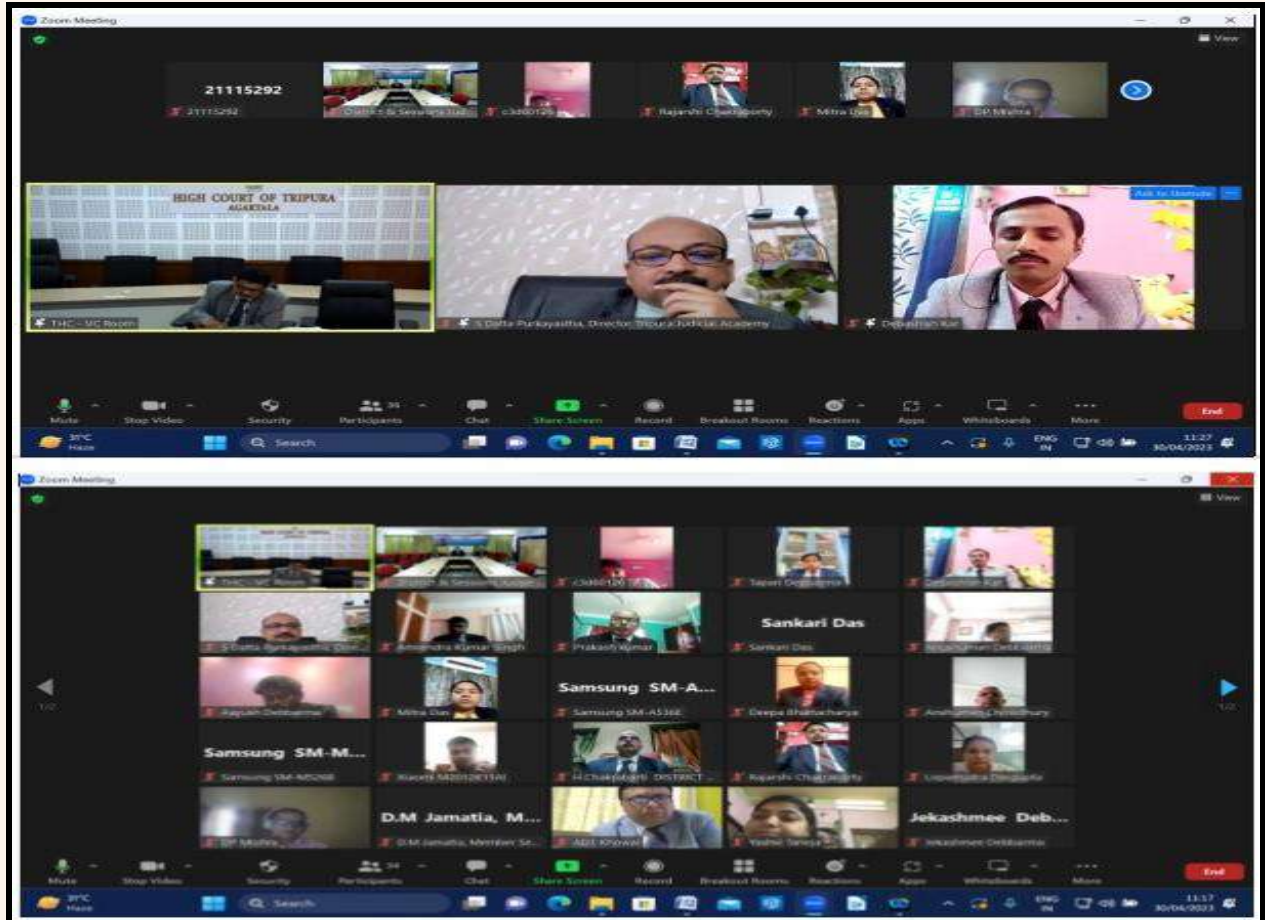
Zoom Meeting

View

21115292

21115292

District & Sessions Jud...

c3d60126

Rajarshi Chakraborty

Mitra Das

DP Mishra

HIGH COURT OF TRIPURA
AGARTALA

THC - VC Room

S Datta Purkayastha, Director Tripura Judicial Academy

Ask to Unmute

Debashish Kar

Mute

Stop Video

Security

35

Participants

Chat

Share Screen

Record

Breakout Rooms

Reactions

Apps

Whiteboards

More

End

31°C
Haze

Search

ENG
IN

11:27
30/04/2023

Zoom Meeting

View

THC - VC Room

District & Sessions Judge...

c3d60126

Tapan Debnath

Debashish Kar

S Datta Purkayastha, Dir...

Amarendra Kumar Singh

Prakash Kumar

Sankari Das

Sankari Das

Nirjashuman Debbarma

1/2

Rajesh Debbarma

Mitra Das

Samsung SM-A...

Samsung SM-A536E

Deepa Bhattacharya

Anshuman Chowdhury

1/2

Samsung SM-M...

Samsung SM-M526B

Xiaomi M2012K11AI

H.Chakraborti DISTRICT ...

Rajarshi Chakraborty

Lopamudra Dasgupta

DP Mishra

D.M Jamatia, M...

D.M Jamatia, Member Se...

ADJ Khowai

Yashvi Taneja

Jekashmee Deb...

Jekashmee Debbarma

Mute

Stop Video

Security

34

Participants

Chat

Share Screen

Record

Breakout Rooms

Reactions

Apps

Whiteboards

More

End

31°C
Haze

Search

ENG
IN

11:17
30/04/2023